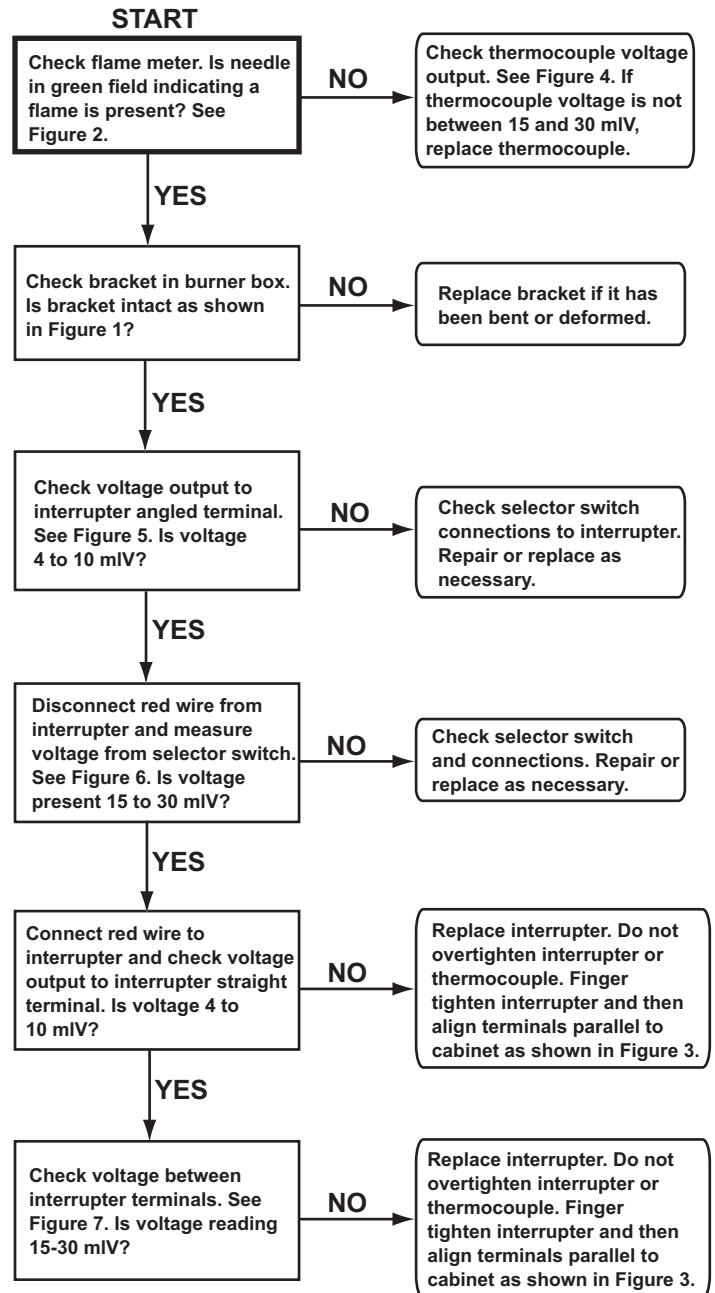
START

Check flame meter. Is needle in green field indicating a flame is present? See Figure 2.

NO

Check thermocouple voltage output. See Figure 4. If thermocouple voltage is not between 15 and 30 mlV, replace thermocouple.

YES

Check bracket in burner box. Is bracket intact as shown in Figure 1?

NO

Replace bracket if it has been bent or deformed.

YES

Check voltage output to interrupter angled terminal. See Figure 5. Is voltage 4 to 10 mlV?

NO

Check selector switch connections to interrupter. Repair or replace as necessary.

YES

Disconnect red wire from interrupter and measure voltage from selector switch. See Figure 6. Is voltage present 15 to 30 mlV?

NO

Check selector switch and connections. Repair or replace as necessary.

YES

Connect red wire to interrupter and check voltage output to interrupter straight terminal. Is voltage 4 to 10 mlV?

NO

Replace interrupter. Do not overtighten interrupter or thermocouple. Finger tighten interrupter and then align terminals parallel to cabinet as shown in Figure 3.

YES

Check voltage between interrupter terminals. See Figure 7. Is voltage reading 15-30 mlV?

NO

Replace interrupter. Do not overtighten interrupter or thermocouple. Finger tighten interrupter and then align terminals parallel to cabinet as shown in Figure 3.